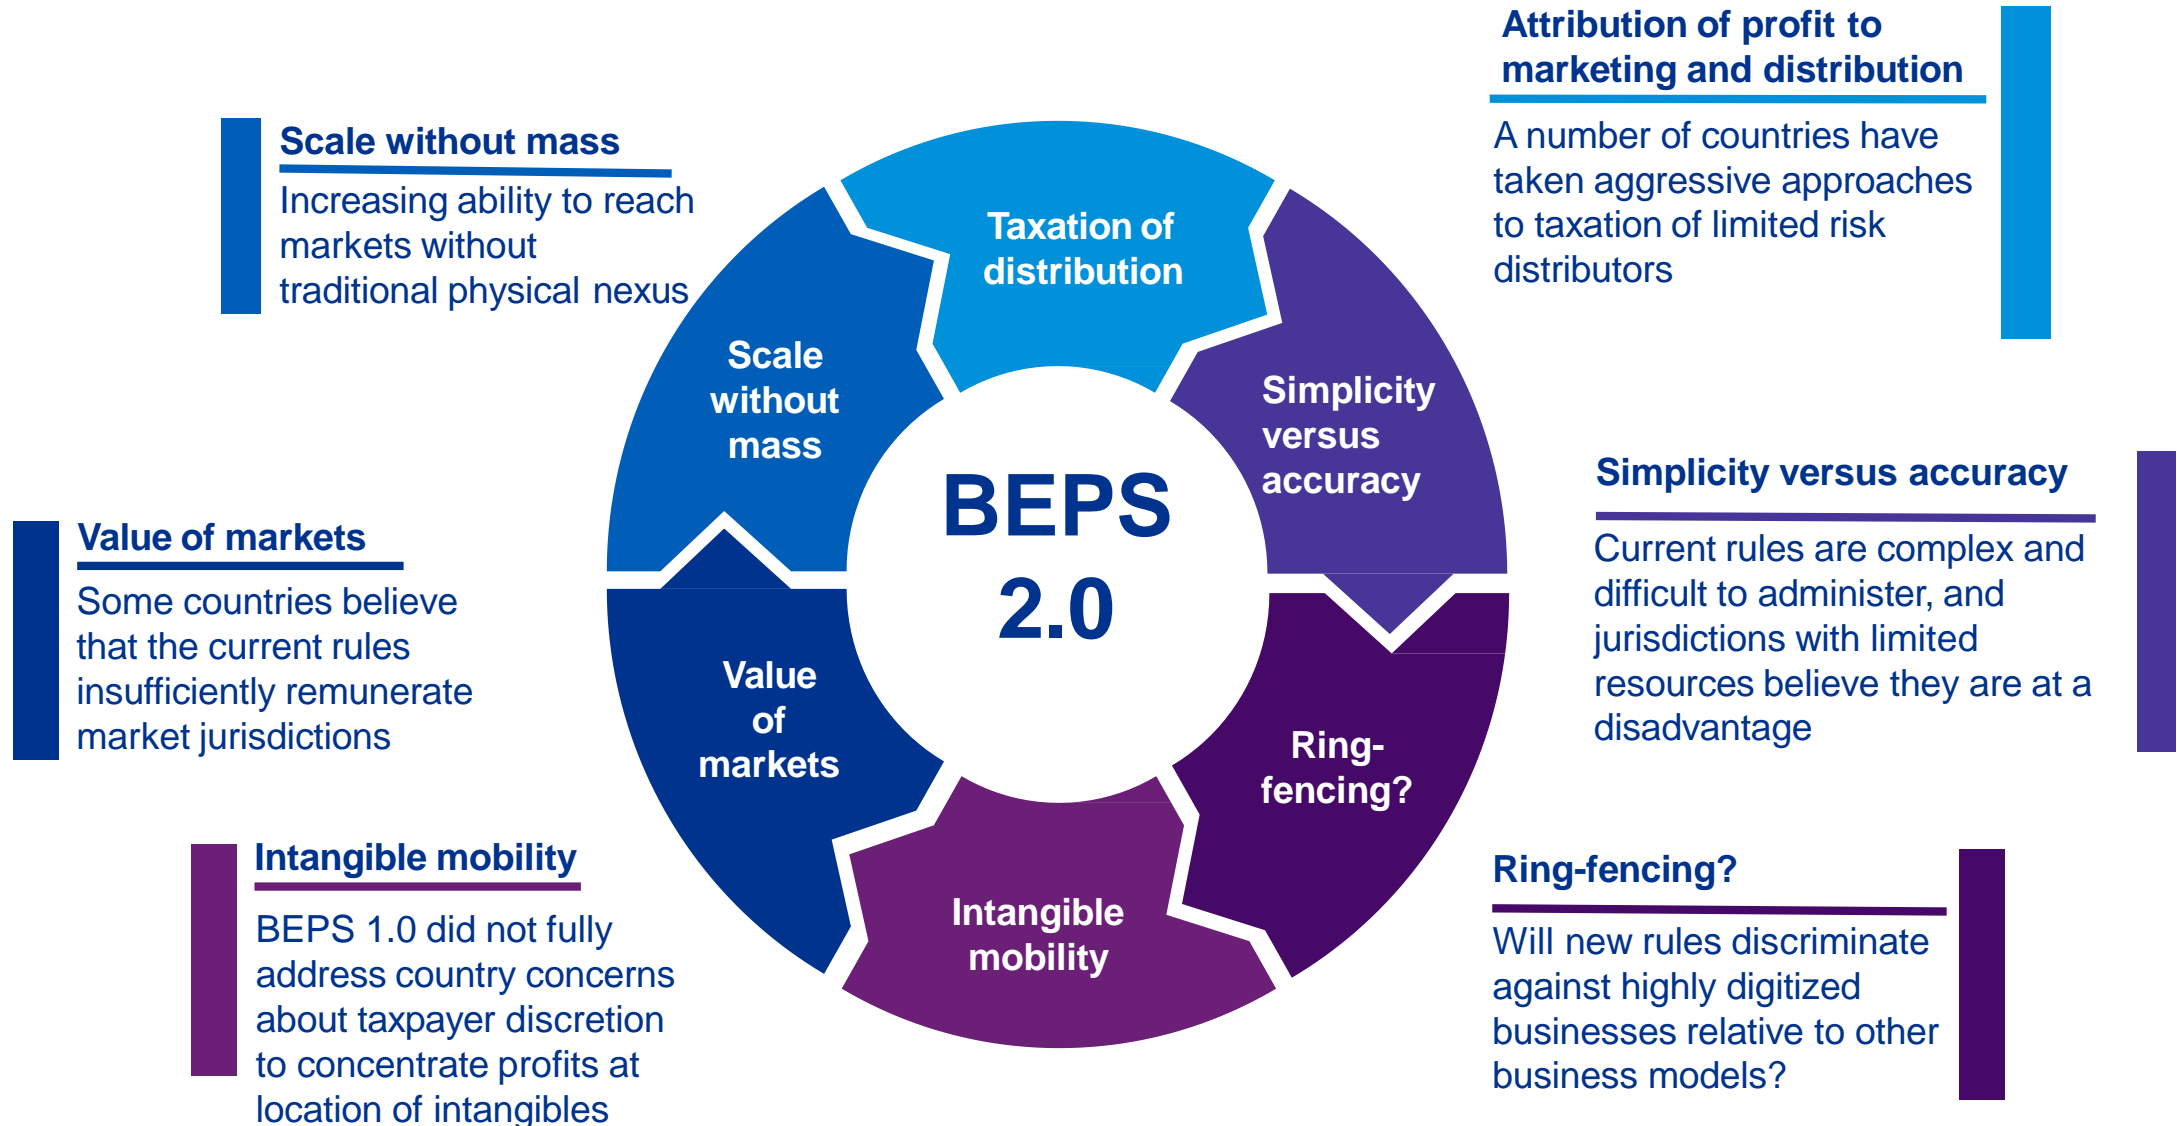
Attribution of profit to marketing and distribution

A number of countries have taken aggressive approaches to taxation of limited risk distributors

Scale without mass

Increasing ability to reach markets without traditional physical nexus

Taxation of distribution

Scale without mass

Simplicity versus accuracy

BEPS 2.0

Simplicity versus accuracy

Current rules are complex and difficult to administer, and jurisdictions with limited resources believe they are at a disadvantage

Value of markets

Some countries believe that the current rules insufficiently remunerate market jurisdictions

Value of markets

Ring-fencing?

Intangible mobility

Intangible mobility

BEPS 1.0 did not fully address country concerns about taxpayer discretion to concentrate profits at location of intangibles

Ring-fencing?

Will new rules discriminate against highly digitized businesses relative to other business models?